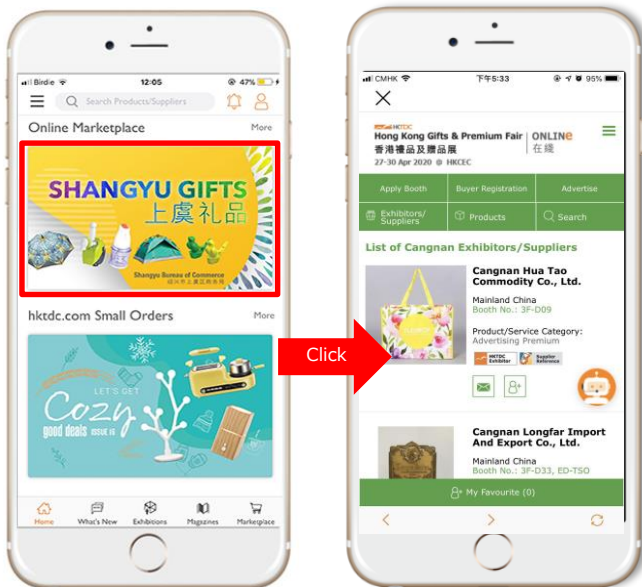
Birdie 12:05 47%

Search Products/Suppliers

Online Marketplace More

SHANGYU GIFTS 上虞礼品

Shangyu Bureau of Commerce 绍兴市上虞区商务局

hktdc.com Small Orders More

LET'S GET Cozy good deals issue 16

Home What's New Exhibitions Magazines Marketplace

Click

CMHK 下午5:33 95%

HKTDC Hong Kong Gifts & Premium Fair 香港禮品及贈品展 27-30 Apr 2020 @ HKCEC ONLINE 在綫

Apply Booth Buyer Registration Advertise

Exhibitors/ Suppliers Products Search

List of Cangnan Exhibitors/Suppliers

Cangnan Hua Tao Commodity Co., Ltd.

Mainland China

Booth No.: 3F-D09

Product/Service Category:

Advertising Premium

HKTDC Exhibitor Supplier Reference

Cangnan Longfar Import And Export Co., Ltd.

Mainland China

Booth No.: 3F-D33, ED-TSO

My Favourite (0)